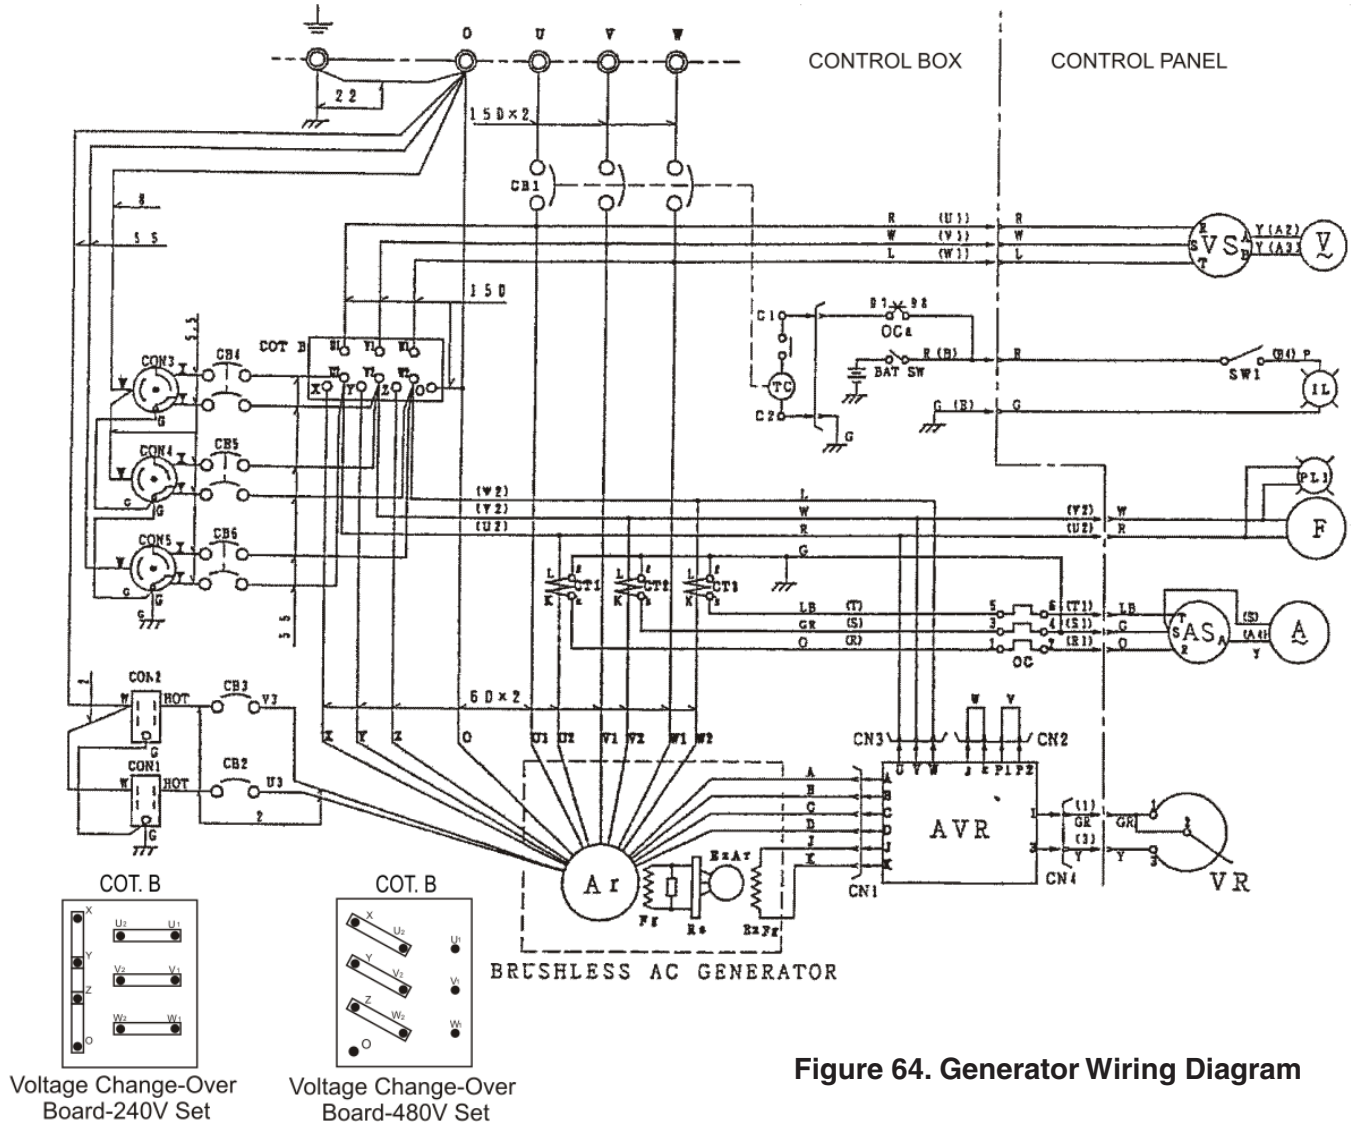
O U V W

CONTROL BOX

CONTROL PANEL

22

15D×2

CB1

8

55

R (U1) R
W (V1) W
L (W1) L

VS

Y (A2)
Y (A3)

V

150

5.5

COT B

CON3 CB4

X Y Z

C1

TC

C2

G

91 98

OCR

R (B) R

BAT SW

G (B) G

SW1

(B4) P

IL

CON4 CB5

CON5 CB6

(W2) L
(V2) W
(U2) R

G

(V2) W
(U2) R

PL1

F

CT1 CT2 CT3

L K

LB (T)
GR (S)
O (R)

5 6 (T1) LB
3 4 (S1) G
1 2 (R1) O

OC

AS

(S)
(A4)
Y

A

5.5

CON2

W HOT

CB3

V3

CON1

W HOT

CB2

U3

60×2

X Y Z O U1 U2 V1 V2 W1 W2

A B C D J K

CN3 U V W

W V

CN2

CN1

AVR

(1) GR
(3) Y

CN4

GR

Y

VR

Ar

Fg

Rs

ExAr

ExFg

BRUSHLESS AC GENERATOR

COT. B

X U2 U1
Y V2 V1
Z W2 W1
O

Voltage Change-Over Board-240V Set

COT. B

X U2 U1
Y V2 V1
Z W2 W1
O

Voltage Change-Over Board-480V Set

Figure 64. Generator Wiring Diagram